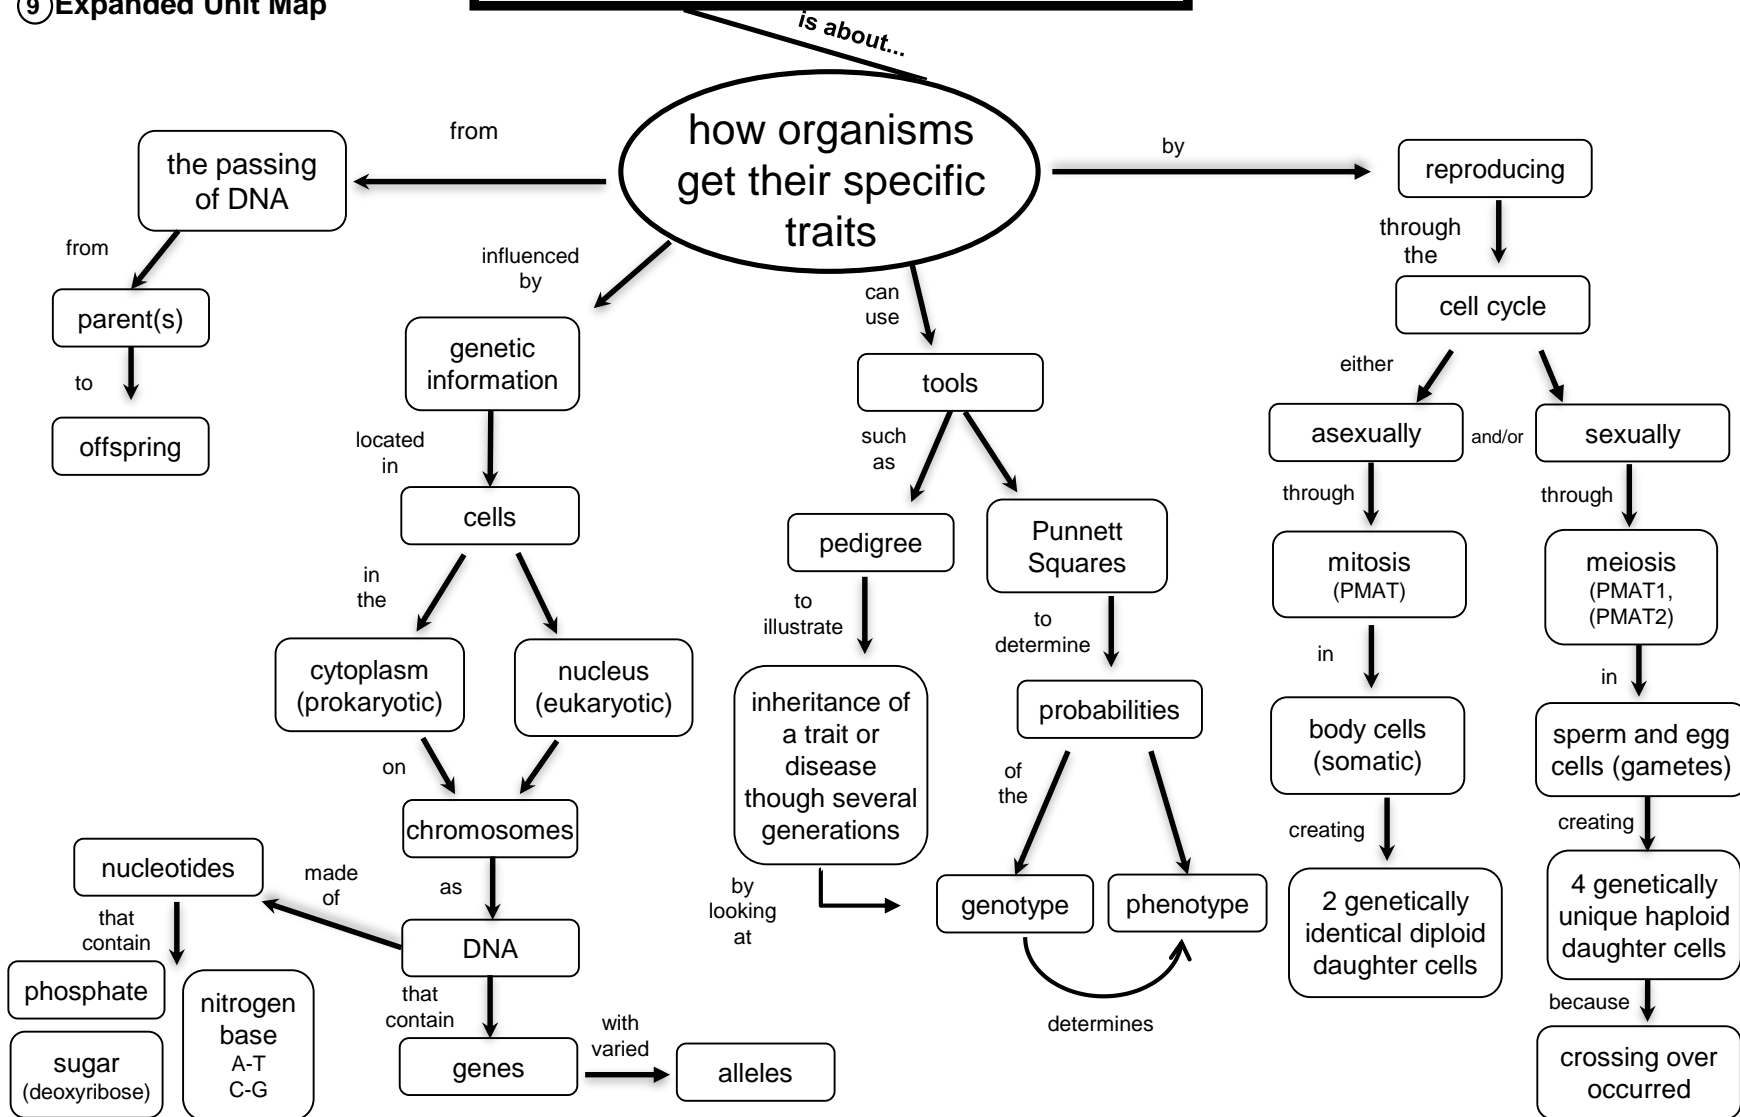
9 Expanded Unit Map

is about...

how organisms get their specific traits

from

the passing of DNA

from

parent(s)

to

offspring

influenced by

genetic information

located in

cells

in the

cytoplasm (prokaryotic)

nucleus (eukaryotic)

on

chromosomes

as

DNA

made of

nucleotides

that contain

phosphate

sugar (deoxyribose)

nitrogen base A-T C-G

that contain

genes

with varied

alleles

can use

tools

such as

pedigree

to illustrate

inheritance of a trait or disease though several generations

by looking at

Punnett Squares

to determine

probabilities

of the

genotype

phenotype

determines

by

reproducing

through the

cell cycle

either

asexually

and/or

sexually

through

mitosis (PMAT)

in

body cells (somatic)

creating

2 genetically identical diploid daughter cells

through

meiosis (PMAT1, (PMAT2)

in

sperm and egg cells (gametes)

creating

4 genetically unique haploid daughter cells

because

crossing over occurred